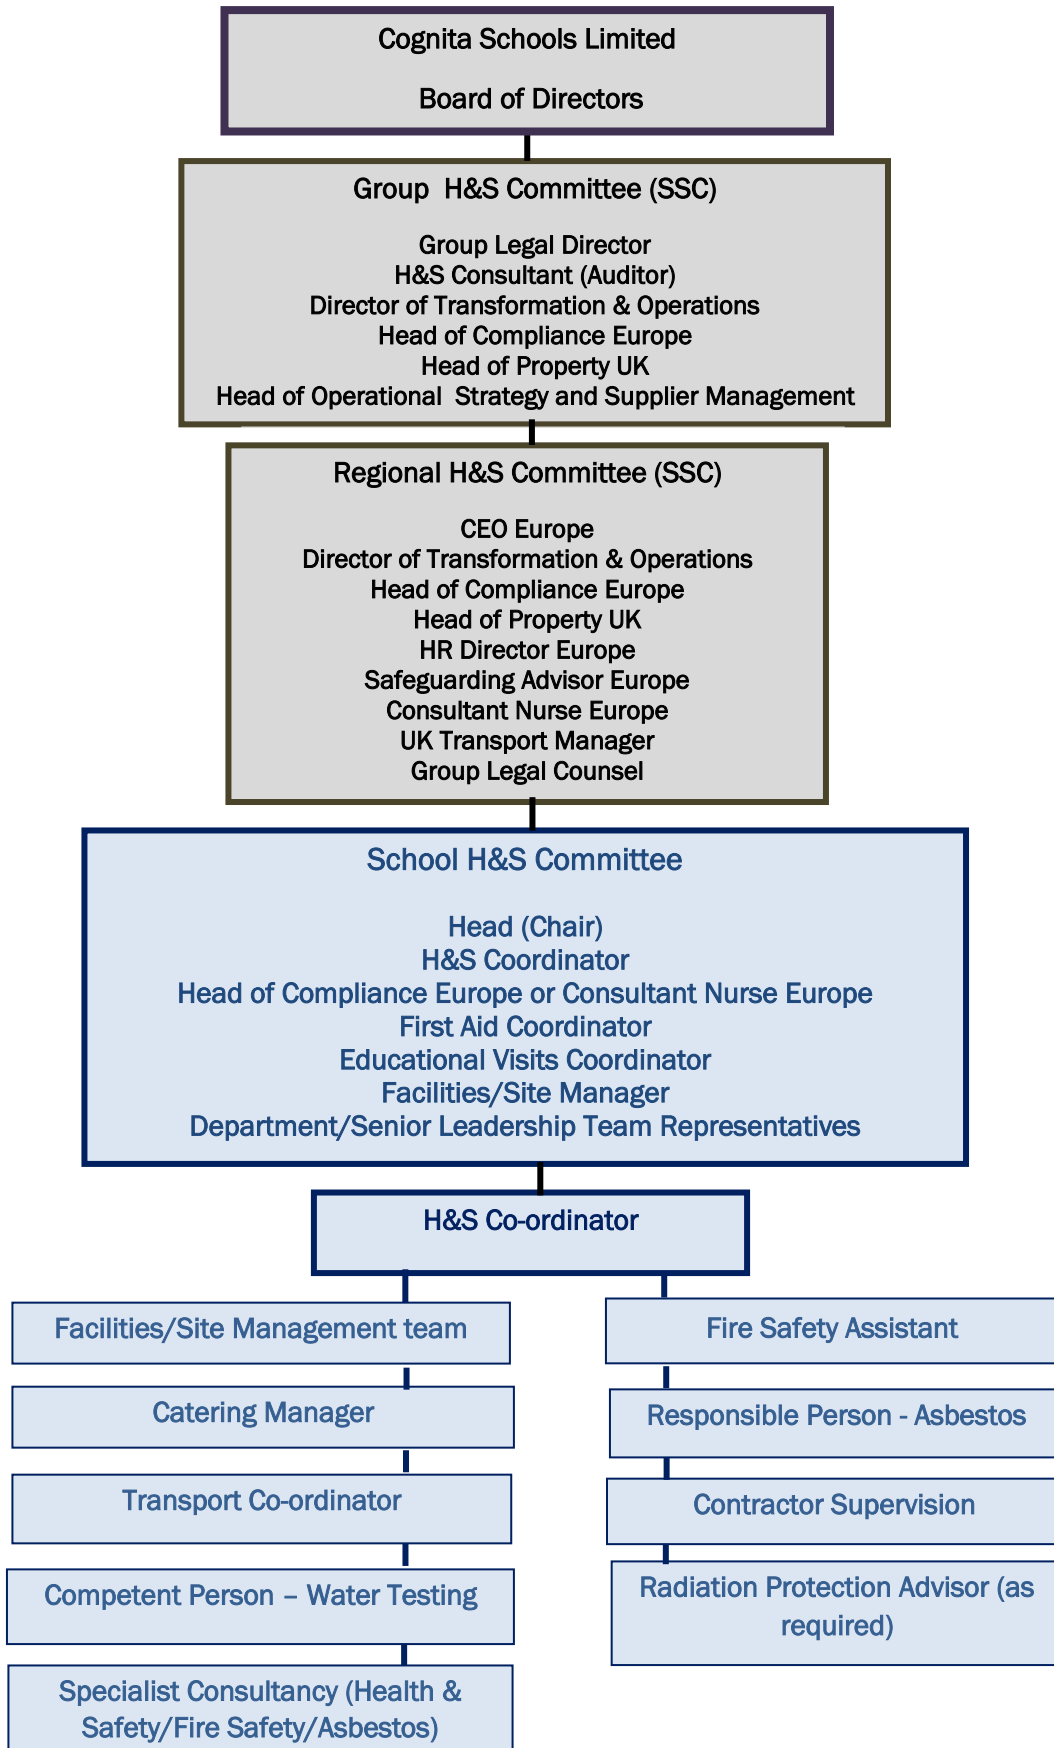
Cognita Schools Limited

Board of Directors

Group H&S Committee (SSC)

Group Legal Director
H&S Consultant (Auditor)
Director of Transformation & Operations
Head of Compliance Europe
Head of Property UK
Head of Operational Strategy and Supplier Management

Regional H&S Committee (SSC)

CEO Europe
Director of Transformation & Operations
Head of Compliance Europe
Head of Property UK
HR Director Europe
Safeguarding Advisor Europe
Consultant Nurse Europe
UK Transport Manager
Group Legal Counsel

School H&S Committee

Head (Chair)
H&S Coordinator
Head of Compliance Europe or Consultant Nurse Europe
First Aid Coordinator
Educational Visits Coordinator
Facilities/Site Manager
Department/Senior Leadership Team Representatives

H&S Co-ordinator

Facilities/Site Management team

Catering Manager

Transport Co-ordinator

Competent Person – Water Testing

Specialist Consultancy (Health & Safety/Fire Safety/Asbestos)

Fire Safety Assistant

Responsible Person - Asbestos

Contractor Supervision

Radiation Protection Advisor (as required)